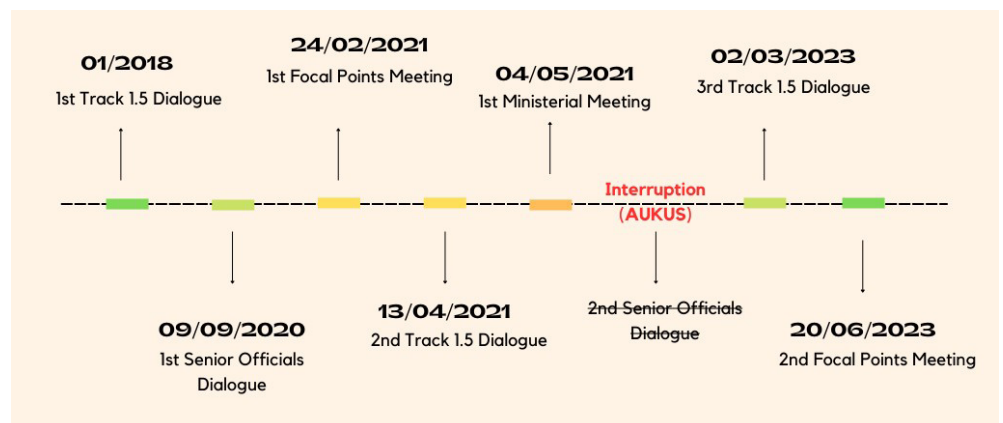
01/2018
1st Track 1.5 Dialogue

24/02/2021
1st Focal Points Meeting

04/05/2021
1st Ministerial Meeting

02/03/2023
3rd Track 1.5 Dialogue

Interruption
(AUKUS)

09/09/2020
1st Senior Officials Dialogue

13/04/2021
2nd Track 1.5 Dialogue

~~2nd Senior Officials Dialogue~~

20/06/2023
2nd Focal Points Meeting